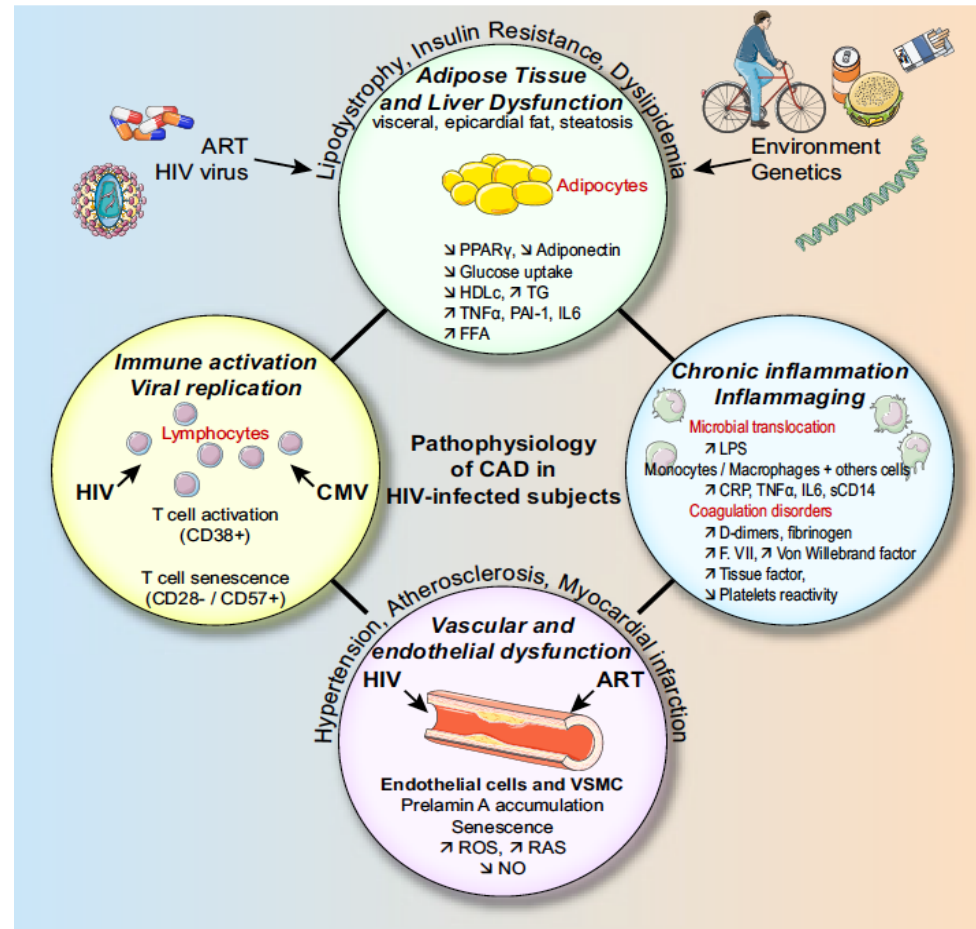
Lipodystrophy, Insulin Resistance, Dyslipidemia

Adipose Tissue and Liver Dysfunction
visceral, epicardial fat, steatosis

ART
HIV virus

Environment
Genetics

Adipocytes

↘ PPARγ, ↘ Adiponectin
↘ Glucose uptake
↘ HDLc, ↗ TG
↗ TNFα, PAI-1, IL6
↗ FFA

Immune activation
Viral replication

Lymphocytes

HIV

CMV

T cell activation
(CD38+)

T cell senescence
(CD28- / CD57+)

Pathophysiology
of CAD in
HIV-infected subjects

Chronic inflammation
Inflammaging

Microbial translocation
↗ LPS
Monocytes / Macrophages + others cells
↗ CRP, TNFα, IL6, sCD14
Coagulation disorders
↗ D-dimers, fibrinogen
↗ F. VII, ↗ Von Willebrand factor
↗ Tissue factor,
↘ Platelets reactivity

Hypertension, Atherosclerosis, Myocardial infarction

Vascular and
endothelial dysfunction

HIV

ART

Endothelial cells and VSMC
Prelamin A accumulation
Senescence
↗ ROS, ↗ RAS
↘ NO